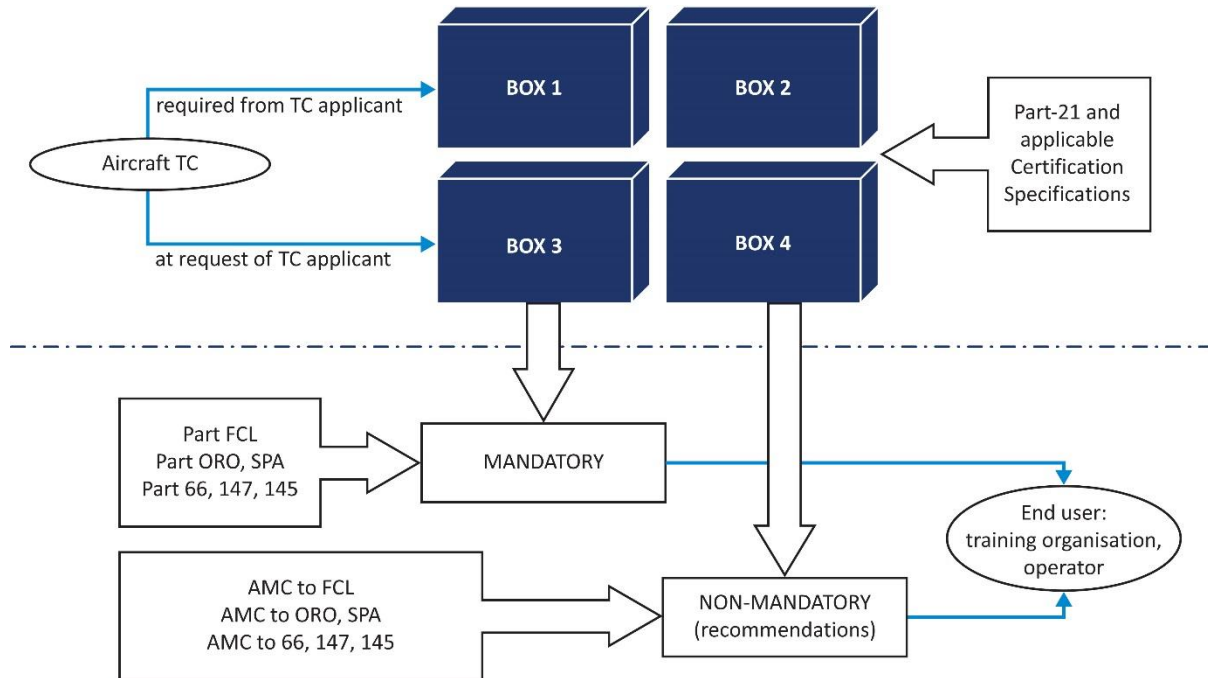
BOX 1

BOX 2

required from TC applicant

Aircraft TC

Part-21 and applicable Certification Specifications

BOX 3

BOX 4

at request of TC applicant

Part FCL
Part ORO, SPA
Part 66, 147, 145

MANDATORY

End user: training organisation, operator

AMC to FCL
AMC to ORO, SPA
AMC to 66, 147, 145

NON-MANDATORY (recommendations)